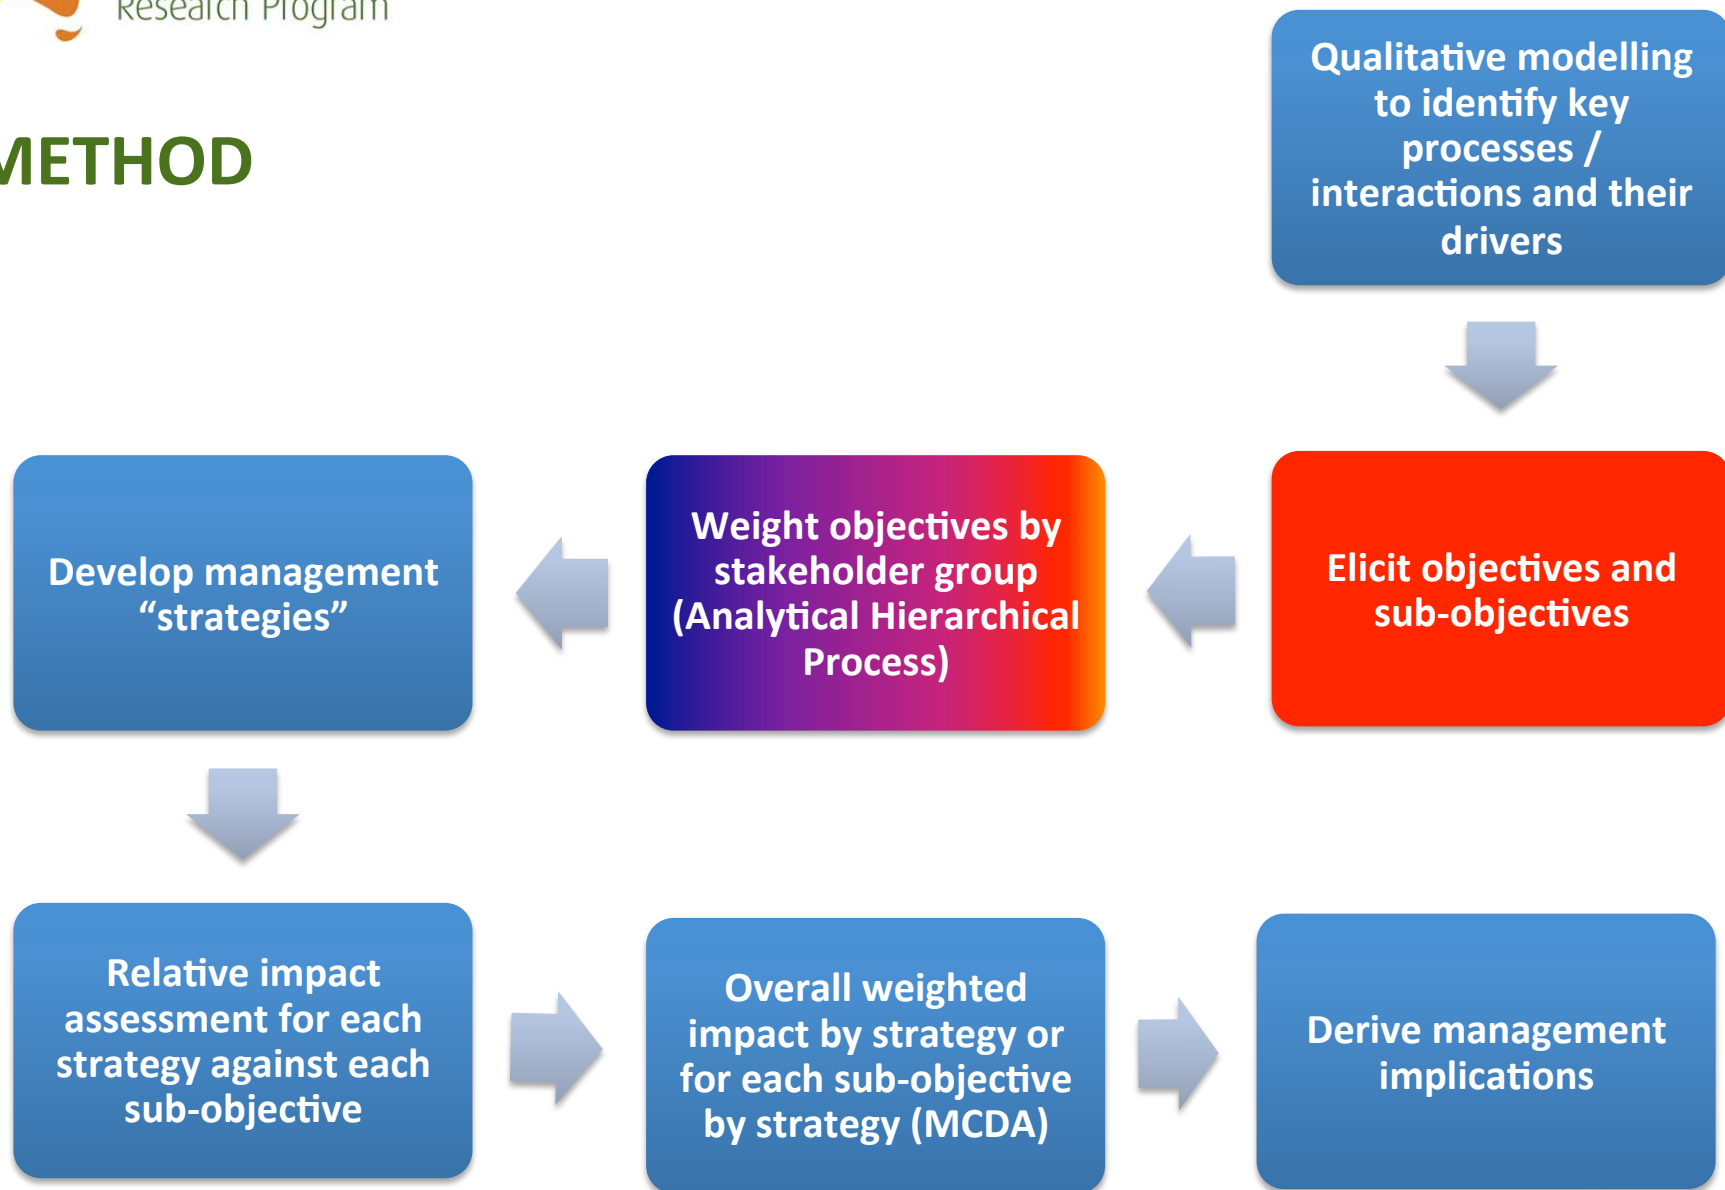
Research Program

METHOD

Qualitative modelling to identify key processes / interactions and their drivers

Elicit objectives and sub-objectives

Weight objectives by stakeholder group (Analytical Hierarchical Process)

Develop management "strategies"

Relative impact assessment for each strategy against each sub-objective

Overall weighted impact by strategy or for each sub-objective by strategy (MCDA)

Derive management implications